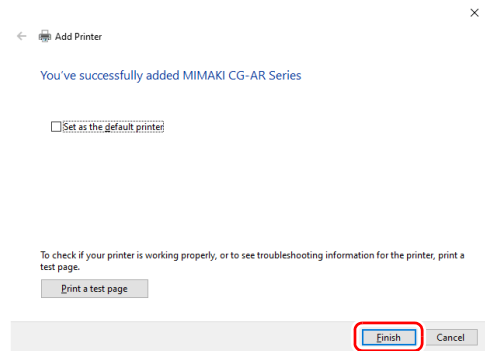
Add Printer

You've successfully added MIMAKI CG-AR Series

Set as the default printer

To check if your printer is working properly, or to see troubleshooting information for the printer, print a test page.

Print a test page

Finish

Cancel